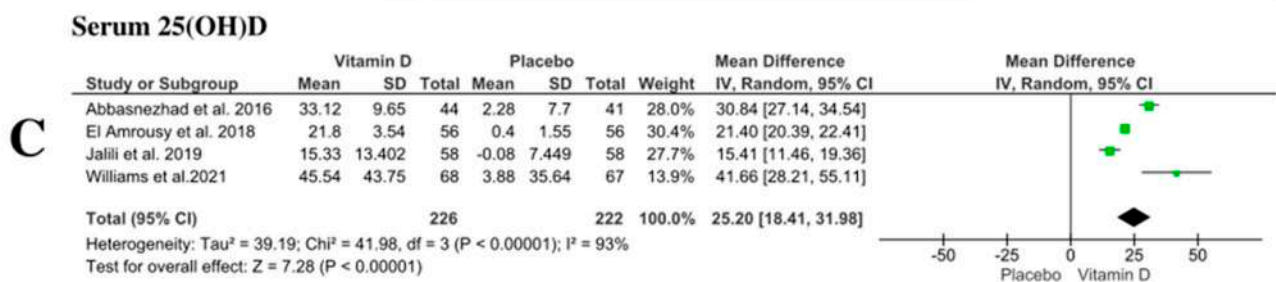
Serum 25(OH)D

C

| Study or Subgroup | Vitamin D Mean | SD | Total | Placebo Mean | SD | Total | Weight | Mean Difference IV, Random, 95% CI |
|---|---|---|---|---|---|---|---|---|
| Abbasnezhad et al. 2016 | 33.12 | 9.65 | 44 | 2.28 | 7.7 | 41 | 28.0% | 30.84 [27.14, 34.54] |
| El Amrousy et al. 2018 | 21.8 | 3.54 | 56 | 0.4 | 1.55 | 56 | 30.4% | 21.40 [20.39, 22.41] |
| Jalili et al. 2019 | 15.33 | 13.402 | 58 | -0.08 | 7.449 | 58 | 27.7% | 15.41 [11.46, 19.36] |
| Williams et al.2021 | 45.54 | 43.75 | 68 | 3.88 | 35.64 | 67 | 13.9% | 41.66 [28.21, 55.11] |
| Total (95% CI) | | | 226 | | | 222 | 100.0% | 25.20 [18.41, 31.98] |

Heterogeneity: Tau² = 39.19; Chi² = 41.98, df = 3 (P < 0.00001); I² = 93%
Test for overall effect: Z = 7.28 (P < 0.00001)

Mean Difference
IV, Random, 95% CI

-50 -25 0 25 50
Placebo Vitamin D